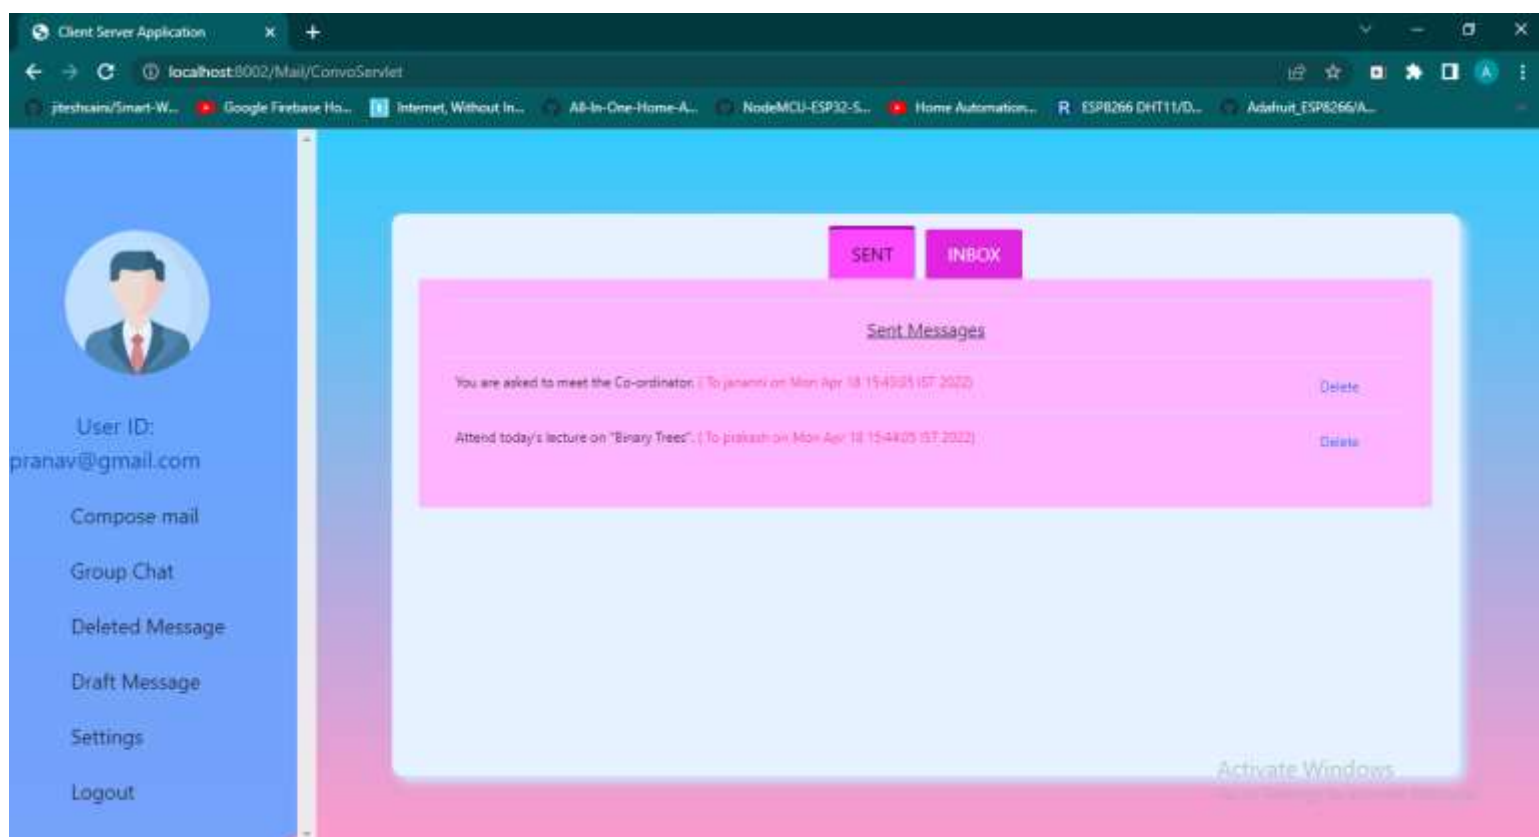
Client Server Application

localhost:8002/Mail/ConvoServlet

jiteshsaini/Smart-W... Google Firebase Ho... Internet, Without In... All-In-One-Home-A... NodeMCU-ESP32-S... Home Automation... R ESP8266 DHT11/D... Adafruit_ESP8266/A...

User ID:
pranav@gmail.com

Compose mail

Group Chat

Deleted Message

Draft Message

Settings

Logout

SENT INBOX

Sent Messages

You are asked to meet the Co-ordinator. ( To janani on Mon Apr 18 15:45:05 IST 2022) Delete

Attend today's lecture on "Binary Trees". ( To prakash on Mon Apr 18 15:44:05 IST 2022) Delete

Activate Windows
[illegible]